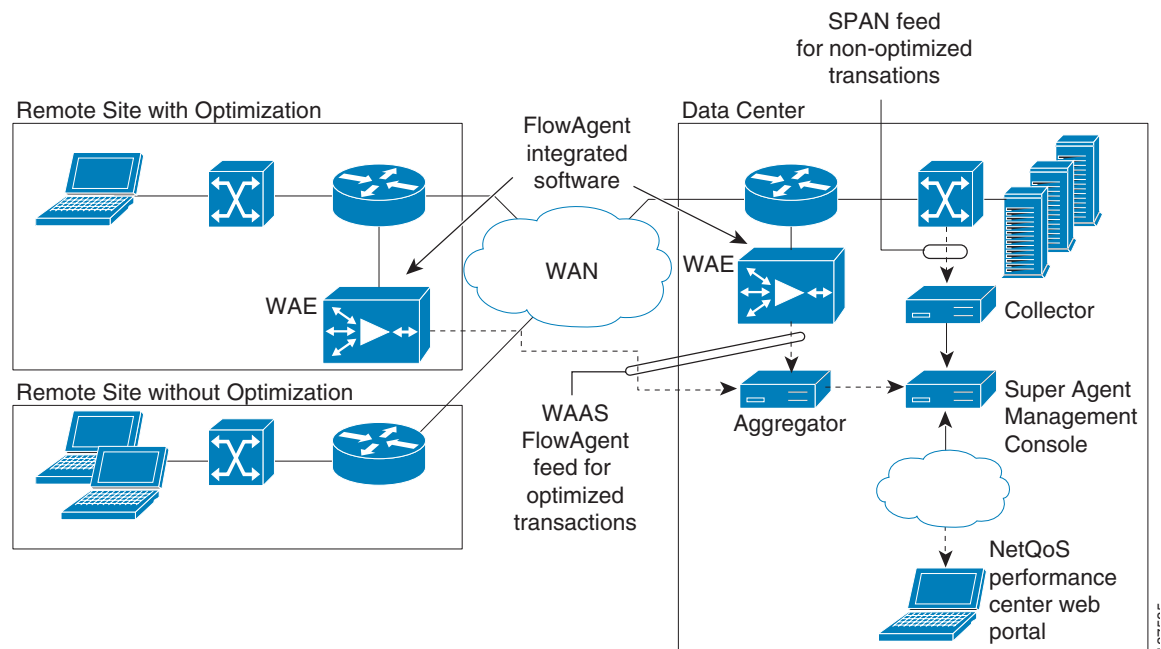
SPAN feed for non-optimized transations

Remote Site with Optimization

FlowAgent integrated software

Data Center

WAN

WAE

WAE

Collector

Remote Site without Optimization

Super Agent Management Console

WAAS FlowAgent feed for optimized transactions

Aggregator

NetQoS performance center web portal